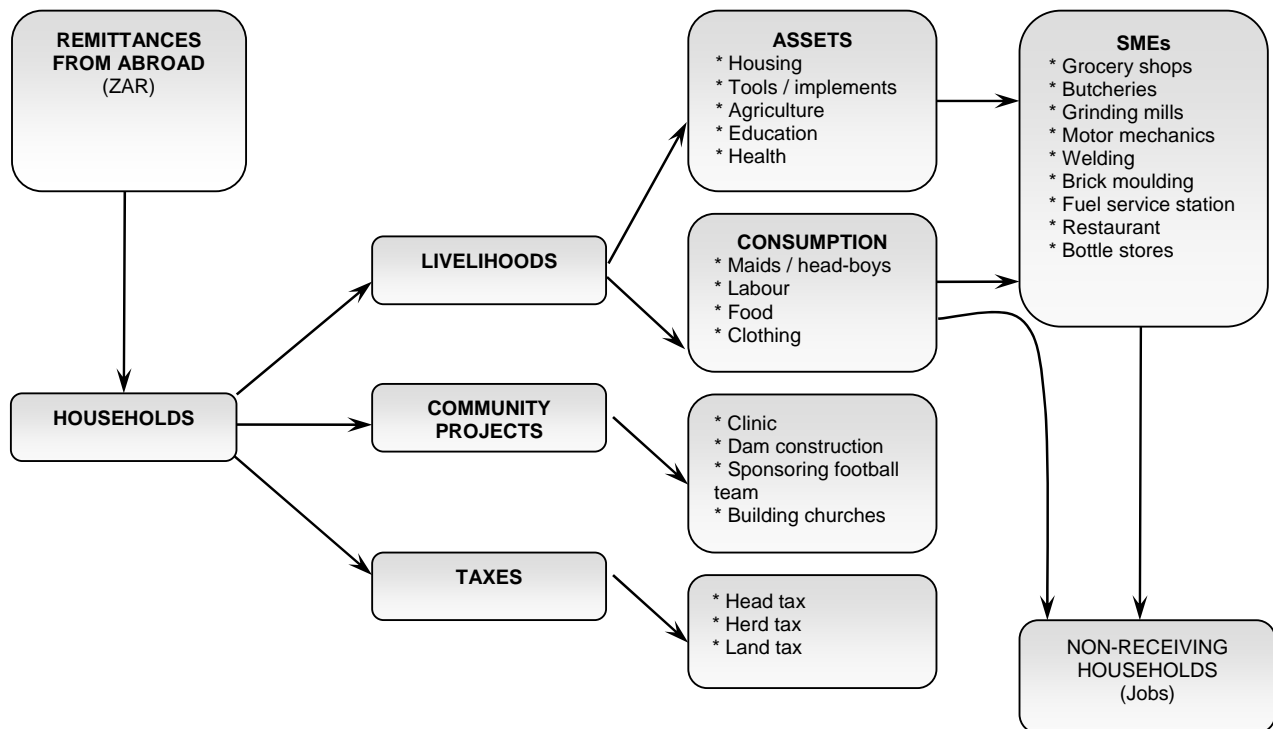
REMITTANCES FROM ABROAD
(ZAR)

HOUSEHOLDS

LIVELIHOODS

COMMUNITY PROJECTS

TAXES

ASSETS
* Housing
* Tools / implements
* Agriculture
* Education
* Health

CONSUMPTION
* Maids / head-boys
* Labour
* Food
* Clothing

* Clinic
* Dam construction
* Sponsoring football team
* Building churches

* Head tax
* Herd tax
* Land tax

SMEs
* Grocery shops
* Butcheries
* Grinding mills
* Motor mechanics
* Welding
* Brick moulding
* Fuel service station
* Restaurant
* Bottle stores

NON-RECEIVING HOUSEHOLDS
(Jobs)